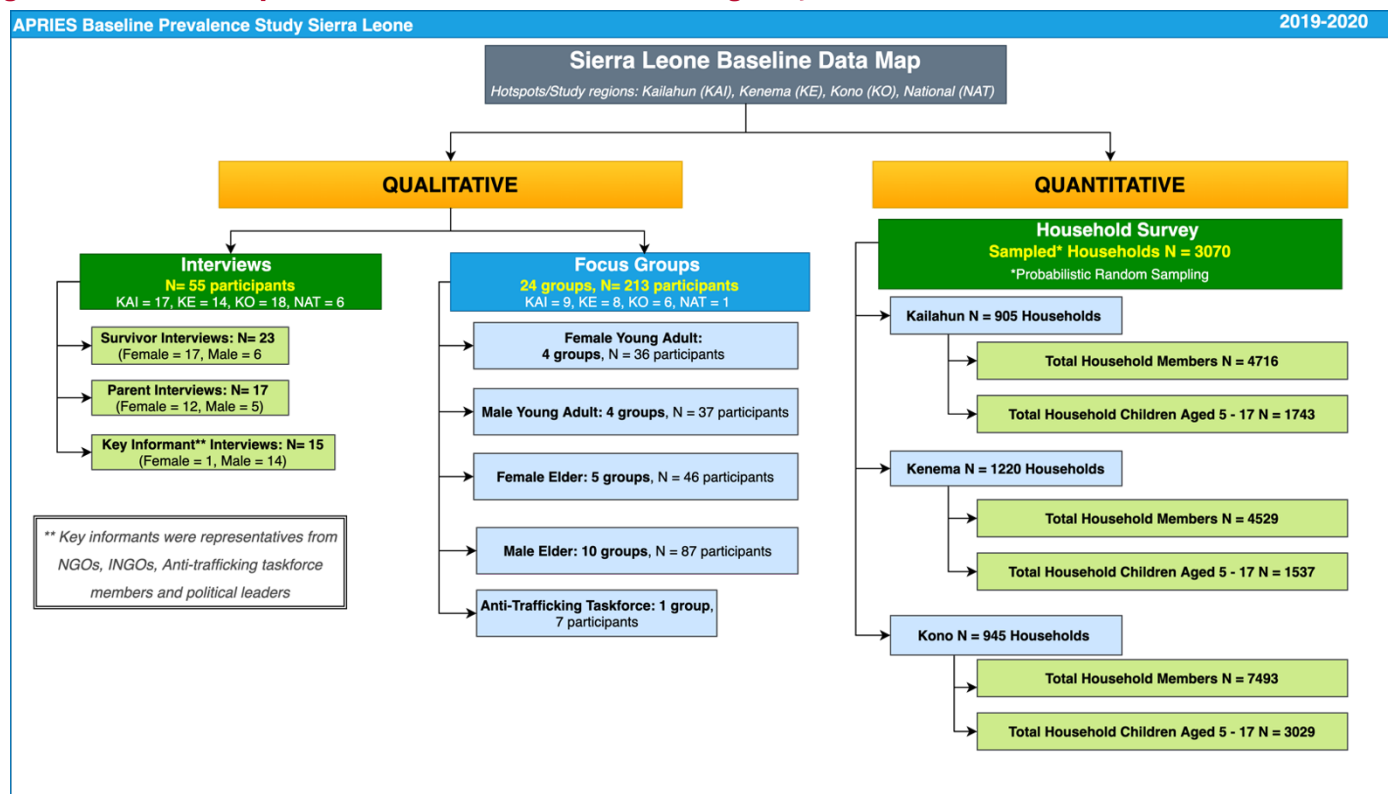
APRIES Baseline Prevalence Study Sierra Leone

2019-2020

Sierra Leone Baseline Data Map

Hotspots/Study regions: Kailahun (KAI), Kenema (KE), Kono (KO), National (NAT)

QUALITATIVE

QUANTITATIVE

Interviews
N= 55 participants
KAI = 17, KE = 14, KO = 18, NAT = 6

Survivor Interviews: N= 23
(Female = 17, Male = 6

Parent Interviews: N= 17
(Female = 12, Male = 5)

Key Informant** Interviews: N= 15
(Female = 1, Male = 14)

** Key informants were representatives from NGOs, INGOs, Anti-trafficking taskforce members and political leaders

Focus Groups
24 groups, N= 213 participants
KAI = 9, KE = 8, KO = 6, NAT = 1

Female Young Adult:
4 groups, N = 36 participants

Male Young Adult: 4 groups, N = 37 participants

Female Elder: 5 groups, N = 46 participants

Male Elder: 10 groups, N = 87 participants

Anti-Trafficking Taskforce: 1 group, 7 participants

Household Survey
Sampled* Households N = 3070
*Probabilistic Random Sampling

Kailahun N = 905 Households

Total Household Members N = 4716

Total Household Children Aged 5 - 17 N = 1743

Kenema N = 1220 Households

Total Household Members N = 4529

Total Household Children Aged 5 - 17 N = 1537

Kono N = 945 Households

Total Household Members N = 7493

Total Household Children Aged 5 - 17 N = 3029